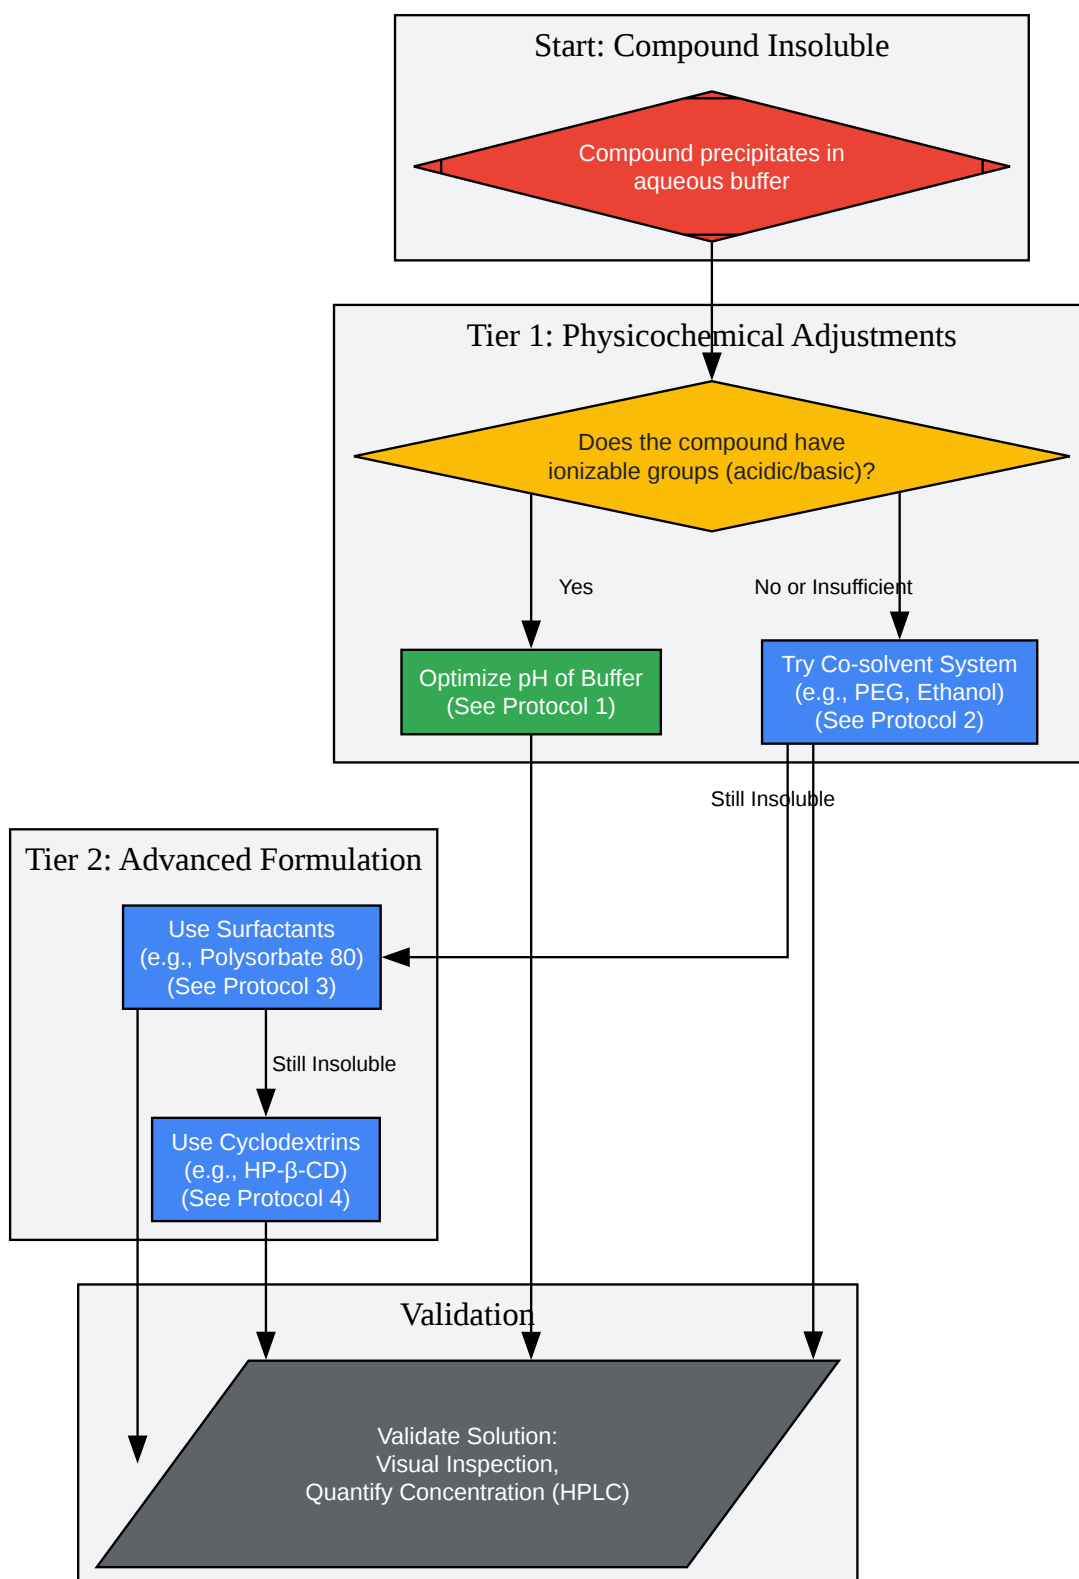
Start: Compound Insoluble

Compound precipitates in aqueous buffer

Tier 1: Physicochemical Adjustments

Does the compound have ionizable groups (acidic/basic)?

Yes

No or Insufficient

Optimize pH of Buffer (See Protocol 1)

Try Co-solvent System (e.g., PEG, Ethanol) (See Protocol 2)

Still Insoluble

Tier 2: Advanced Formulation

Use Surfactants (e.g., Polysorbate 80) (See Protocol 3)

Still Insoluble

Use Cyclodextrins (e.g., HP-β-CD) (See Protocol 4)

Validation

Validate Solution:
Visual Inspection,
Quantify Concentration (HPLC)